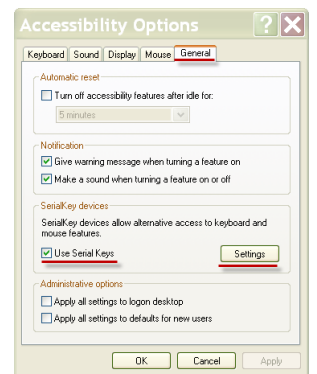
Accessibility Options

Keyboard | Sound | Display | Mouse | General

Automatic reset

Turn off accessibility features after idle for:

5 minutes

Notification

Give warning message when turning a feature on

Make a sound when turning a feature on or off

SerialKey devices

SerialKey devices allow alternative access to keyboard and mouse features.

Use Serial Keys

Settings

Administrative options

Apply all settings to logon desktop

Apply all settings to defaults for new users

OK | Cancel | Apply